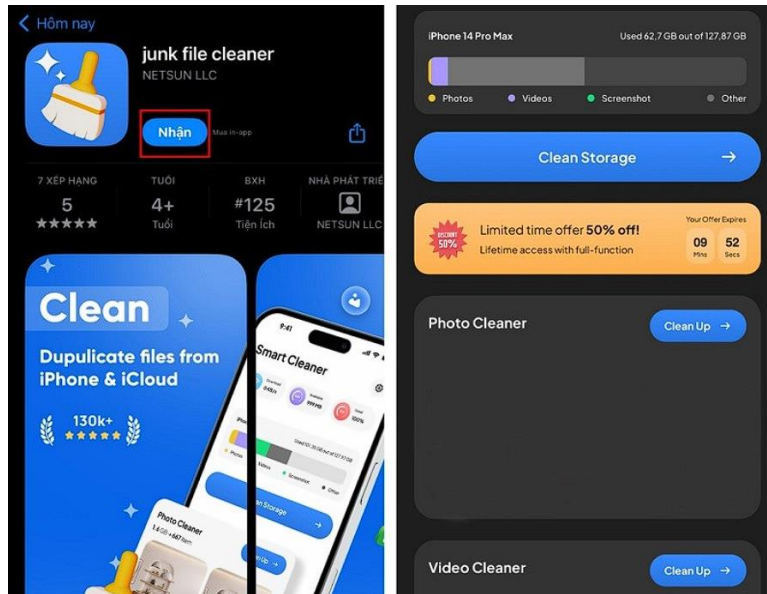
< Hôm nay

junk file cleaner
NETSUN LLC

Nhận
Mua in-app

7 XẾP HẠNG
5
★★★★★

TUỔI
4+
Tuổi

BXH
#125
Tiện ích

NHÀ PHÁT TRIỂ
NETSUN LLC

Clean
Dupulicate files from iPhone & iCloud
130k+
★★★★★

9:41
Smart Cleaner
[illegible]
Photo Cleaner
Clean Up
Clean Storage

iPhone 14 Pro Max
Used 62,7 GB out of 127,87 GB

Photos
Videos
Screenshot
Other

Clean Storage →

DISCOUNT 50%
Limited time offer 50% off!
Lifetime access with full-function
Your Offer Expires
09
Mins
52
Secs

Photo Cleaner
Clean Up →

Video Cleaner
Clean Up →